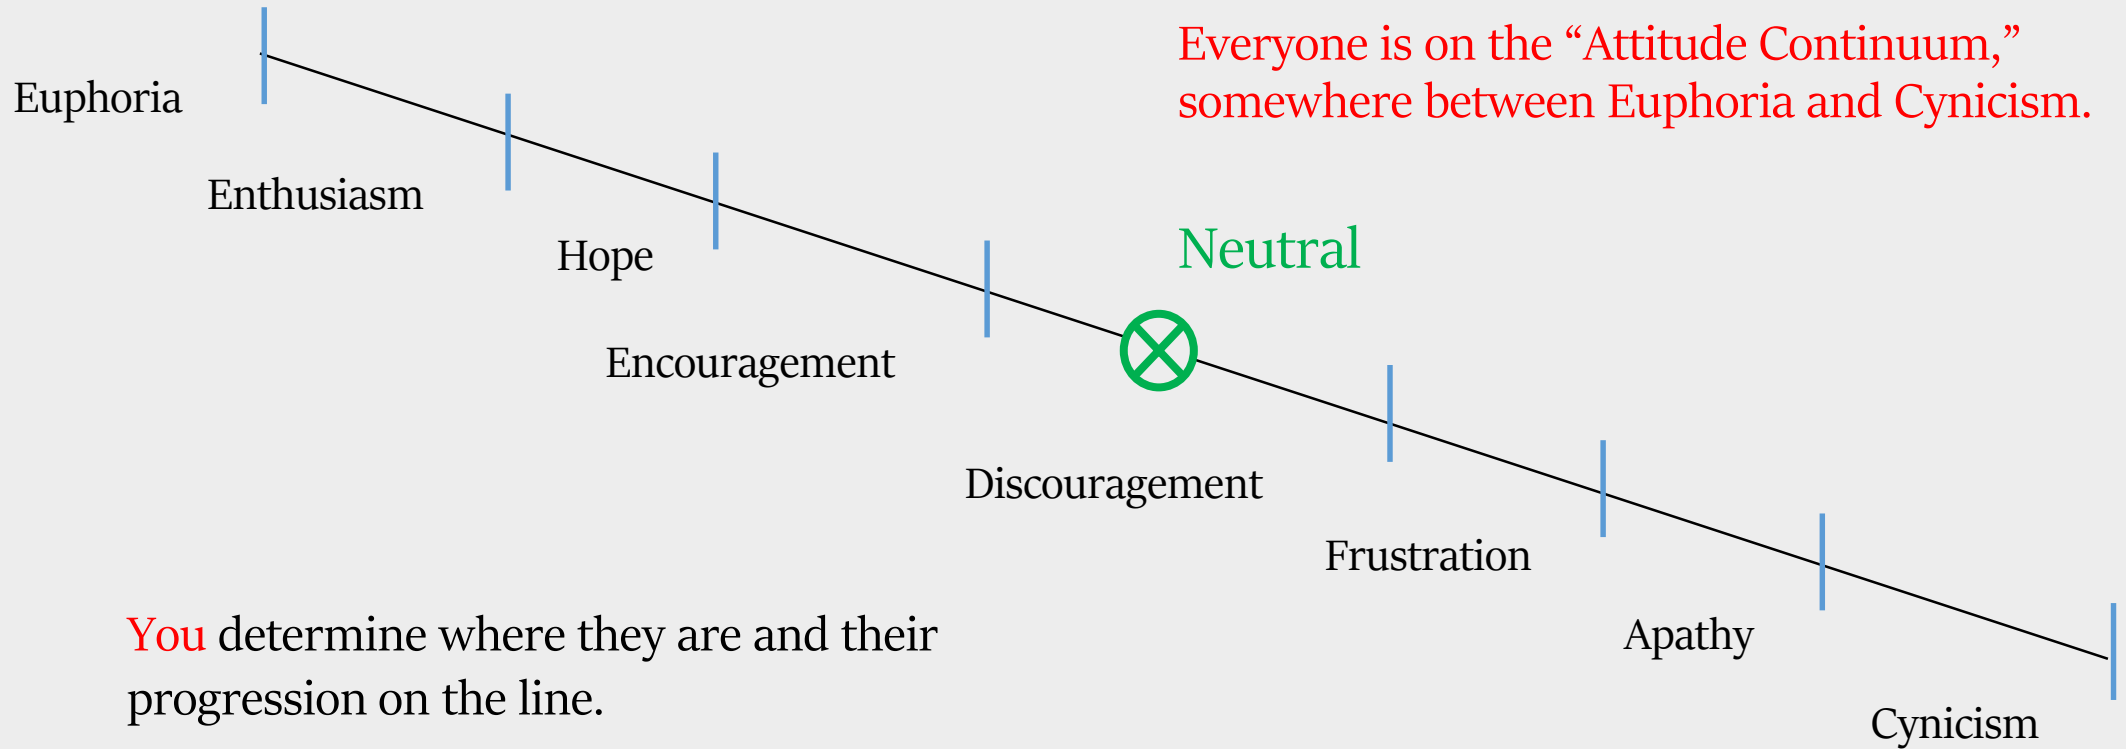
Everyone is on the “Attitude Continuum,” somewhere between Euphoria and Cynicism.

Euphoria

Enthusiasm

Hope

Encouragement

Neutral

Discouragement

Frustration

Apathy

Cynicism

You determine where they are and their progression on the line.